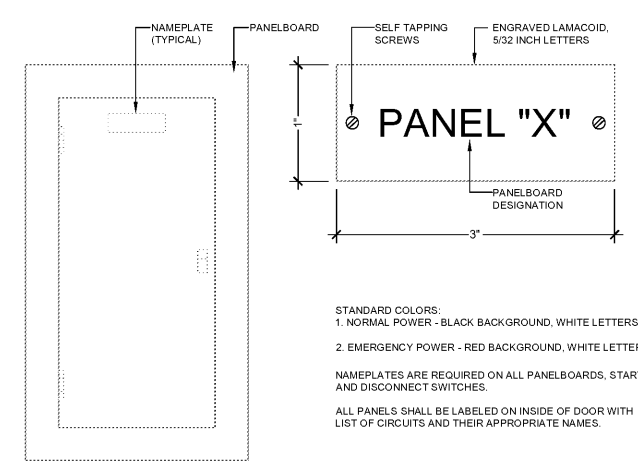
NAMEPLATE (TYPICAL)

PANELBOARD

SELF TAPPING SCREWS

ENGRAVED LAMACOID, 5/32 INCH LETTERS

1"

PANEL "X"

PANELBOARD DESIGNATION

3"

STANDARD COLORS:
1. NORMAL POWER - BLACK BACKGROUND, WHITE LETTERS

2. EMERGENCY POWER - RED BACKGROUND, WHITE LETTER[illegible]

NAMEPLATES ARE REQUIRED ON ALL PANELBOARDS, STAR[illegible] AND DISCONNECT SWITCHES.

ALL PANELS SHALL BE LABELED ON INSIDE OF DOOR WITH LIST OF CIRCUITS AND THEIR APPROPRIATE NAMES.